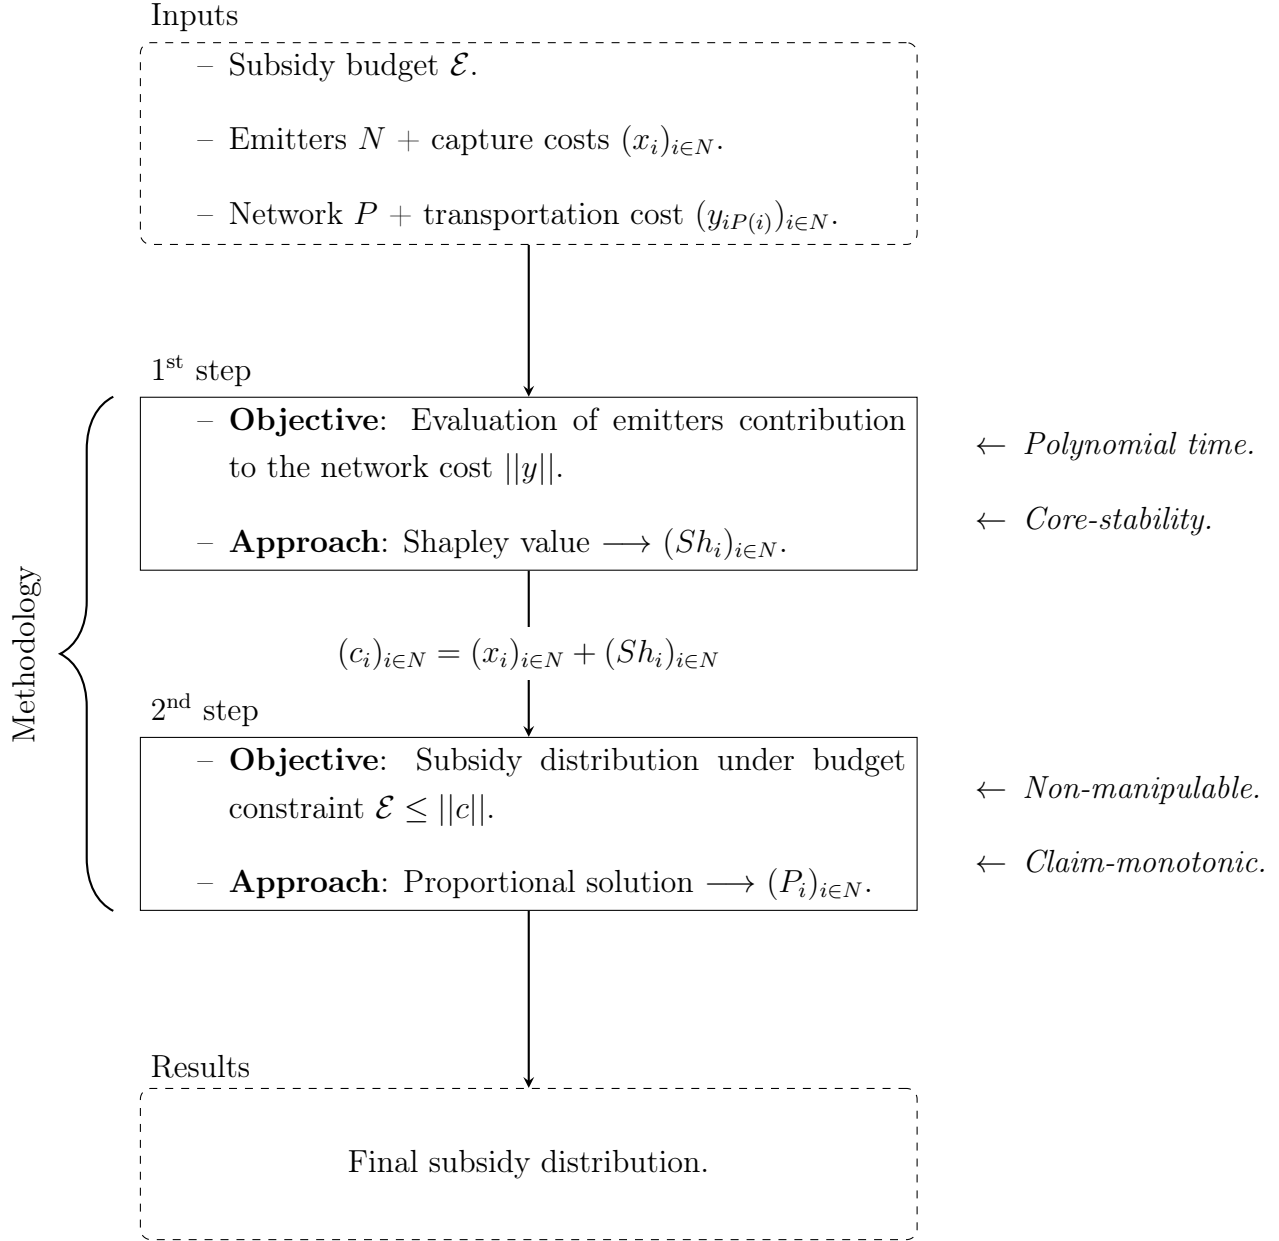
Inputs

– Subsidy budget $\mathcal{E}$.

– Emitters $N$ + capture costs $(x_i)_{i \in N}$.

– Network $P$ + transportation cost $(y_{iP(i)})_{i \in N}$.

1st step

– **Objective**: Evaluation of emitters contribution to the network cost $||y||$.

– **Approach**: Shapley value $\longrightarrow (Sh_i)_{i \in N}$.

← *Polynomial time.*

← *Core-stability.*

Methodology

$(c_i)_{i \in N} = (x_i)_{i \in N} + (Sh_i)_{i \in N}$

2nd step

– **Objective**: Subsidy distribution under budget constraint $\mathcal{E} \leq ||c||$.

– **Approach**: Proportional solution $\longrightarrow (P_i)_{i \in N}$.

← *Non-manipulable.*

← *Claim-monotonic.*

Results

Final subsidy distribution.